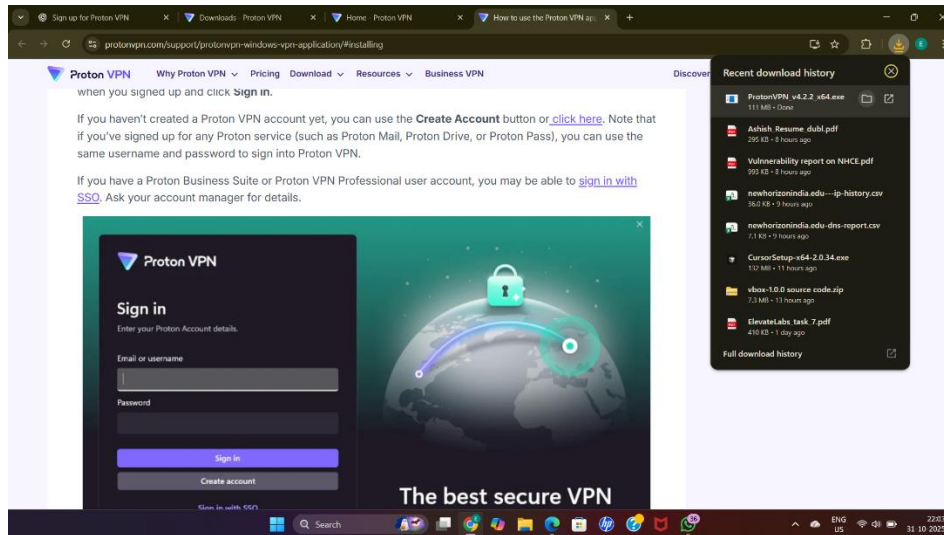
Sign up for Proton VPN
Downloads - Proton VPN
Home - Proton VPN
How to use the Proton VPN ap

protonvpn.com/support/protonvpn-windows-vpn-application/#installing

Proton VPN Why Proton VPN Pricing Download Resources Business VPN Discover

when you signed up and click Sign in.

If you haven't created a Proton VPN account yet, you can use the Create Account button or click here. Note that if you've signed up for any Proton service (such as Proton Mail, Proton Drive, or Proton Pass), you can use the same username and password to sign into Proton VPN.

If you have a Proton Business Suite or Proton VPN Professional user account, you may be able to sign in with SSO. Ask your account manager for details.

Proton VPN

Sign in
Enter your Proton Account details.

Email or username

Password

Sign in

Create account

Sign in with SSO

The best secure VPN

Recent download history

ProtonVPN_v4.2.2_x64.exe
111 MB • Done

Ashish_Resume_dubl.pdf
295 KB • 8 hours ago

Vulnerability report on NHCE.pdf
993 KB • 8 hours ago

newhorizonindia.edu---ip-history.csv
36.0 KB • 9 hours ago

newhorizonindia.edu-dns-report.csv
7.1 KB • 9 hours ago

CursorSetup-x64-2.0.34.exe
132 MB • 11 hours ago

vbox-1.0.0 source code.zip
7.3 MB • 13 hours ago

ElevateLabs_task_7.pdf
410 KB • 1 day ago

Full download history

Search

ENG US

22:0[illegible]
31-10-202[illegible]